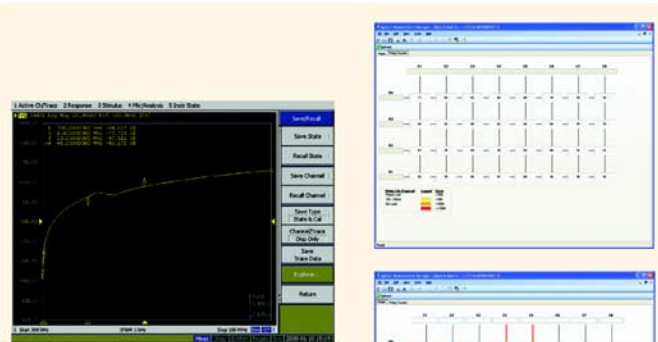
1 Active Ch/Trace 2 Response 3 Stimulus 4 Mkr/Analysis 5 Instr State

Save/Recall

Save State

Recall State

Save Channel

Recall Channel

Save Type
State & Cal

Channel/Trace
Disp Only

Save
Trace Data

Explore...

Return

1 Start 300 kHz IFBW 1 kHz Stop 100 MHz

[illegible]